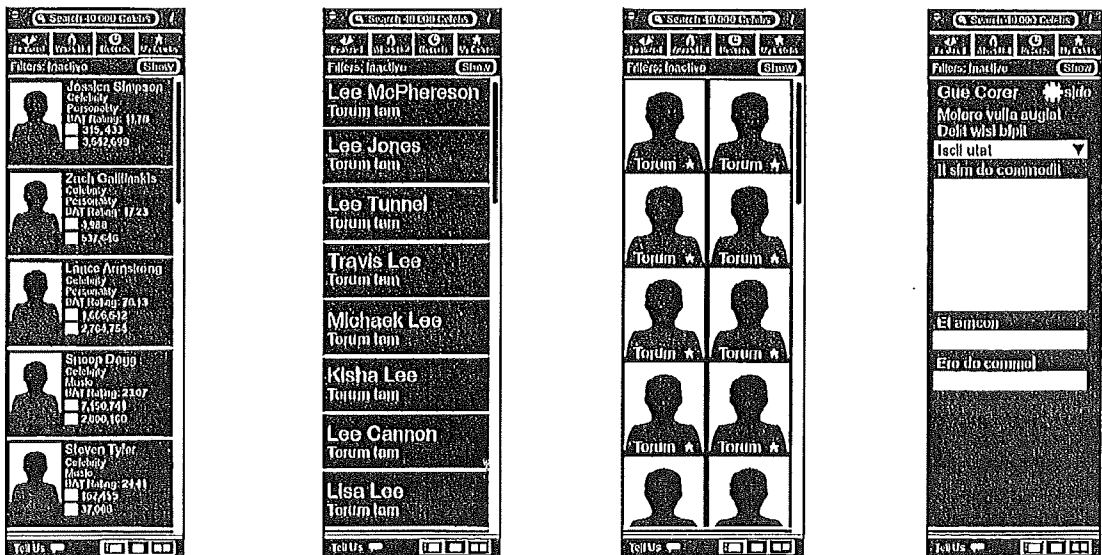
Search 10,000 Celebs

Featured Watchlist Recents My Celebs

Filters: Inactive Show

Jessica Simpson
Celebrity
Personality
DAT Rating: 11.78
315,433
3,642,699

Zach Galifianakis
Celebrity
Personality
DAT Rating: 17.23
4,988
57,646

Lance Armstrong
Celebrity
Personality
DAT Rating: 70.13
1,666,612
2,764,754

Snoop Dogg
Celebrity
Music
DAT Rating: 23.07
7,150,741
2,800,100

Steven Tyler
Celebrity
Music
DAT Rating: 24.41
107,455
37,000

Tell Us

Search 10,000 Celebs

Featured Watchlist Recents My Celebs

Filters: Inactive Show

Lee McPhereson
Torum tam

Lee Jones
Torum tam

Lee Tunnel
Torum tam

Travis Lee
Torum tam

Michaek Lee
Torum tam

Kisha Lee
Torum tam

Lee Cannon
Torum tam

Lisa Lee
Torum tam

Tell Us

Search 10,000 Celebs

Featured Watchlist Recents My Celebs

Filters: Inactive Show

Torum
Torum
Torum
Torum
Torum
Torum
Torum
Torum

Tell Us

Search 10,000 Celebs

Featured Watchlist Recents My Celebs

Filters: Inactive Show

Gue Corer
sido
Molore vulla augiat
Delit wisl blpit
Iscll utat
Il sim do commodi

El amcon

Ero do commol

Tell Us